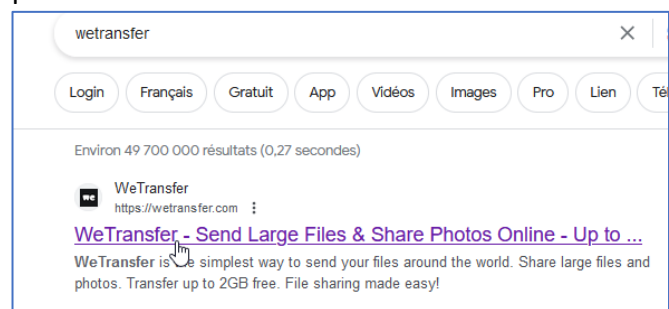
wetransfer

Login Français Gratuit App Vidéos Images Pro Lien Té

Environ 49 700 000 résultats (0,27 secondes)

we WeTransfer
https://wetransfer.com

WeTransfer - Send Large Files & Share Photos Online - Up to ...

WeTransfer is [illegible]e simplest way to send your files around the world. Share large files and photos. Transfer up to 2GB free. File sharing made easy!